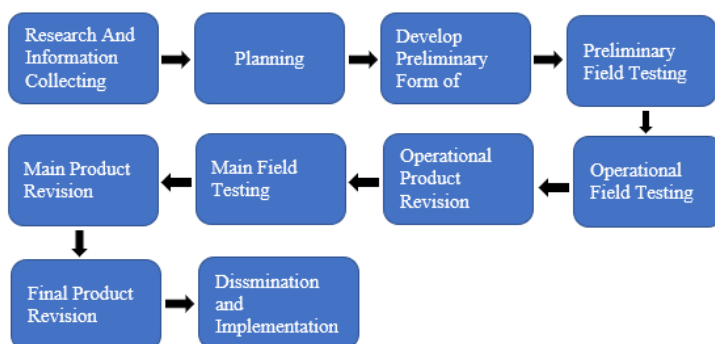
Research And Information Collecting

Planning

Develop Preliminary Form of

Preliminary Field Testing

Operational Field Testing

Operational Product Revision

Main Field Testing

Main Product Revision

Final Product Revision

Dissmination and Implementation